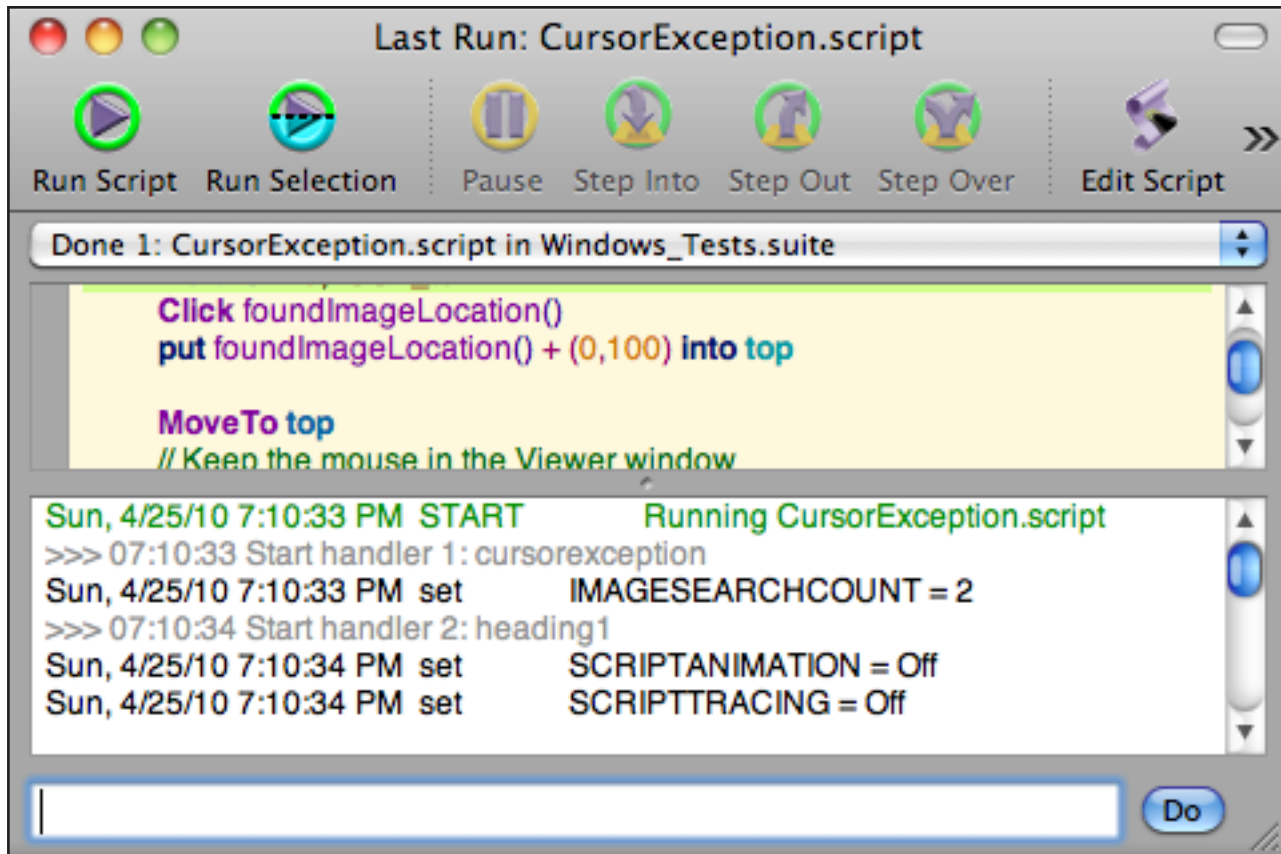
Last Run: CursorException.script

Run Script Run Selection Pause Step Into Step Out Step Over Edit Script »

Done 1: CursorException.script in Windows_Tests.suite

Click foundImageLocation()
put foundImageLocation() + (0,100) into top

MoveTo top
// Keep the mouse in the Viewer window

Sun, 4/25/10 7:10:33 PM START Running CursorException.script
>>> 07:10:33 Start handler 1: cursorexception
Sun, 4/25/10 7:10:33 PM set IMAGESEARCHCOUNT = 2
>>> 07:10:34 Start handler 2: heading1
Sun, 4/25/10 7:10:34 PM set SCRIPTANIMATION = Off
Sun, 4/25/10 7:10:34 PM set SCRIPTTRACING = Off

Do